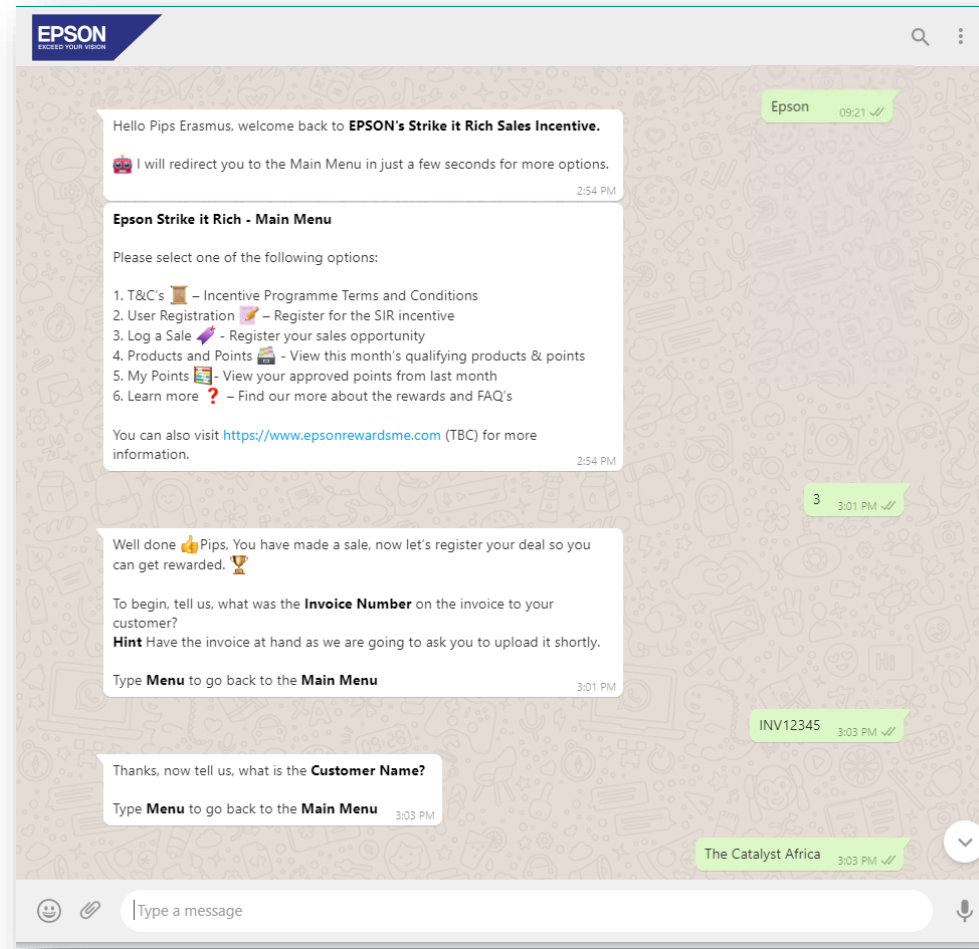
EPSON
EXCEED YOUR VISION

Epson 09:21

Hello Pips Erasmus, welcome back to **EPSON's Strike it Rich Sales Incentive.**

I will redirect you to the Main Menu in just a few seconds for more options.
2:54 PM

**Epson Strike it Rich - Main Menu**

Please select one of the following options:

1. T&C's – Incentive Programme Terms and Conditions
2. User Registration – Register for the SIR incentive
3. Log a Sale - Register your sales opportunity
4. Products and Points - View this month's qualifying products & points
5. My Points - View your approved points from last month
6. Learn more – Find our more about the rewards and FAQ's

You can also visit https://www.epsonrewardsme.com (TBC) for more information.
2:54 PM

3 3:01 PM

Well done Pips, You have made a sale, now let's register your deal so you can get rewarded.

To begin, tell us, what was the **Invoice Number** on the invoice to your customer?
**Hint** Have the invoice at hand as we are going to ask you to upload it shortly.

Type **Menu** to go back to the **Main Menu**
3:01 PM

INV12345 3:03 PM

Thanks, now tell us, what is the **Customer Name?**

Type **Menu** to go back to the **Main Menu** 3:03 PM

The Catalyst Africa 3:03 PM

Type a message